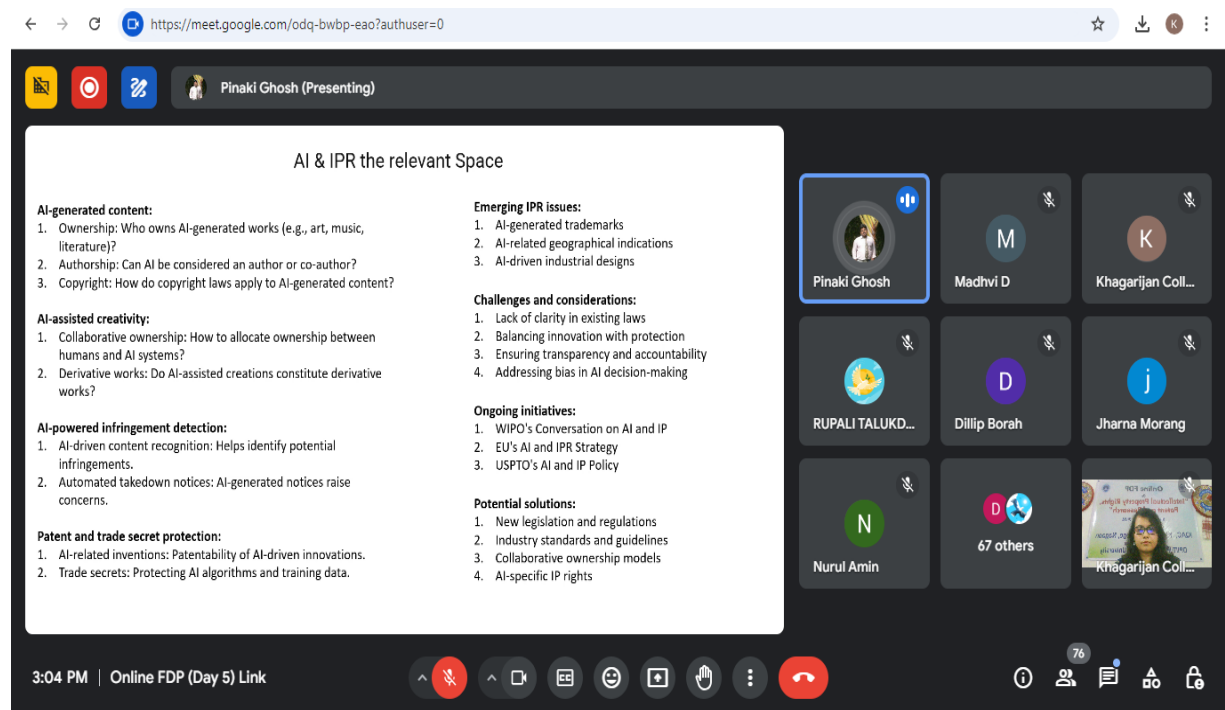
https://meet.google.com/odq-bwbp-eao?authuser=0

K

Pinaki Ghosh (Presenting)

AI & IPR the relevant Space

AI-generated content:
1. Ownership: Who owns AI-generated works (e.g., art, music, literature)?
2. Authorship: Can AI be considered an author or co-author?
3. Copyright: How do copyright laws apply to AI-generated content?

AI-assisted creativity:
1. Collaborative ownership: How to allocate ownership between humans and AI systems?
2. Derivative works: Do AI-assisted creations constitute derivative works?

AI-powered infringement detection:
1. AI-driven content recognition: Helps identify potential infringements.
2. Automated takedown notices: AI-generated notices raise concerns.

Patent and trade secret protection:
1. AI-related inventions: Patentability of AI-driven innovations.
2. Trade secrets: Protecting AI algorithms and training data.

Emerging IPR issues:
1. AI-generated trademarks
2. AI-related geographical indications
3. AI-driven industrial designs

Challenges and considerations:
1. Lack of clarity in existing laws
2. Balancing innovation with protection
3. Ensuring transparency and accountability
4. Addressing bias in AI decision-making

Ongoing initiatives:
1. WIPO's Conversation on AI and IP
2. EU's AI and IPR Strategy
3. USPTO's AI and IP Policy

Potential solutions:
1. New legislation and regulations
2. Industry standards and guidelines
3. Collaborative ownership models
4. AI-specific IP rights

Pinaki Ghosh
M
Madhvi D
K
Khagarijan Coll...
RUPALI TALUKD...
D
Dillip Borah
j
Jharna Morang
N
Nurul Amin
D
67 others
Khagarijan Coll...

3:04 PM | Online FDP (Day 5) Link

76